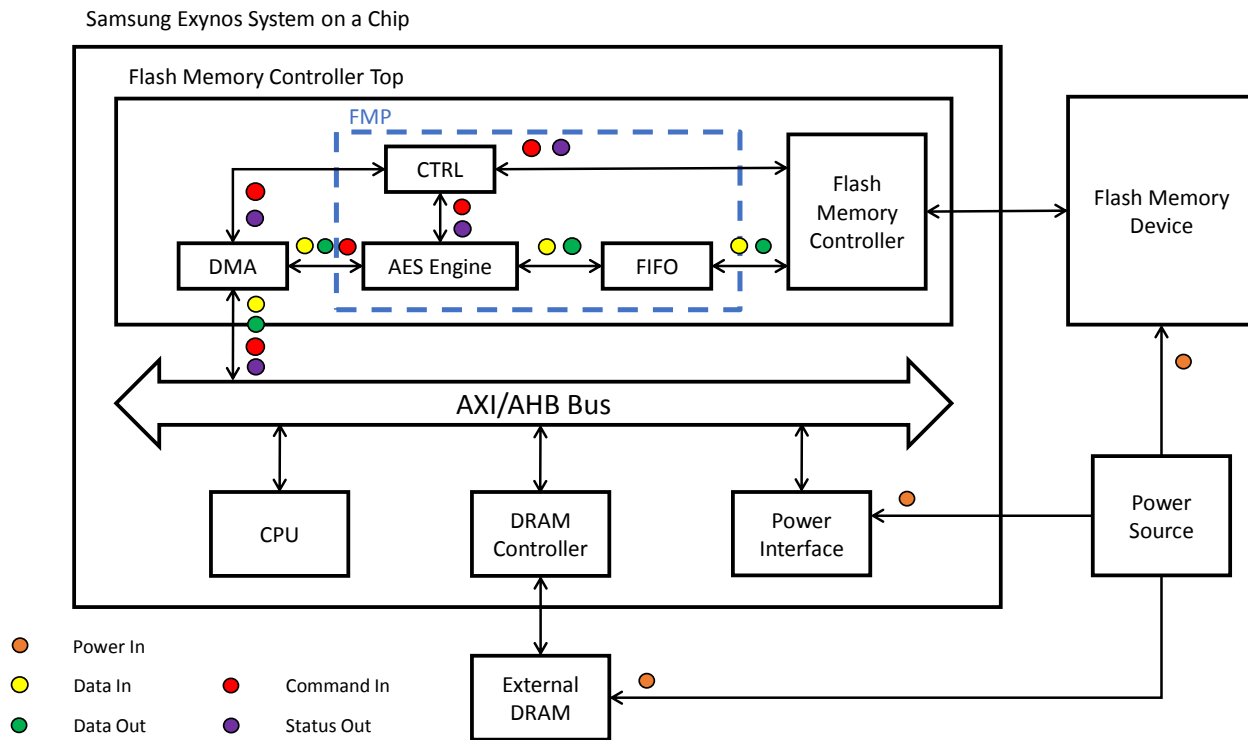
Samsung Exynos System on a Chip

Flash Memory Controller Top

FMP

CTRL

Flash Memory Controller

Flash Memory Device

DMA

AES Engine

FIFO

AXI/AHB Bus

CPU

DRAM Controller

Power Interface

Power Source

External DRAM

Power In

Data In

Command In

Data Out

Status Out